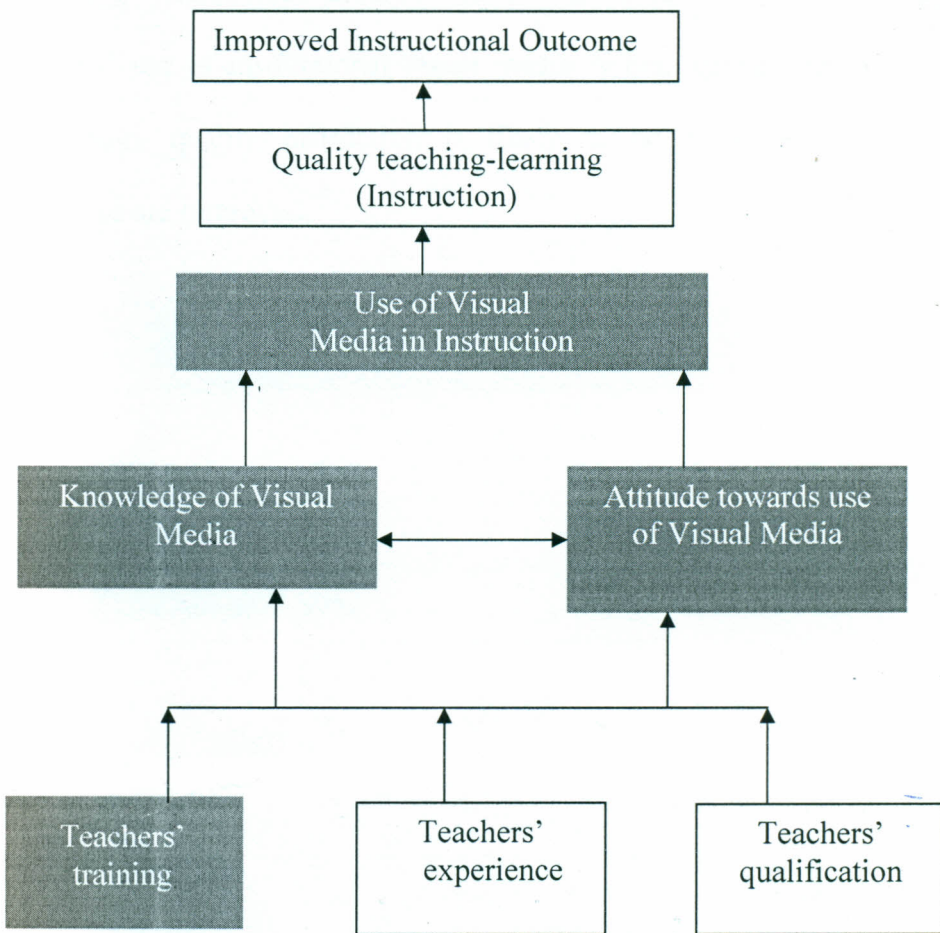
Improved Instructional Outcome

Quality teaching-learning (Instruction)

Use of Visual Media in Instruction

Knowledge of Visual Media

Attitude towards use of Visual Media

Teachers' training

Teachers' experience

Teachers' qualification